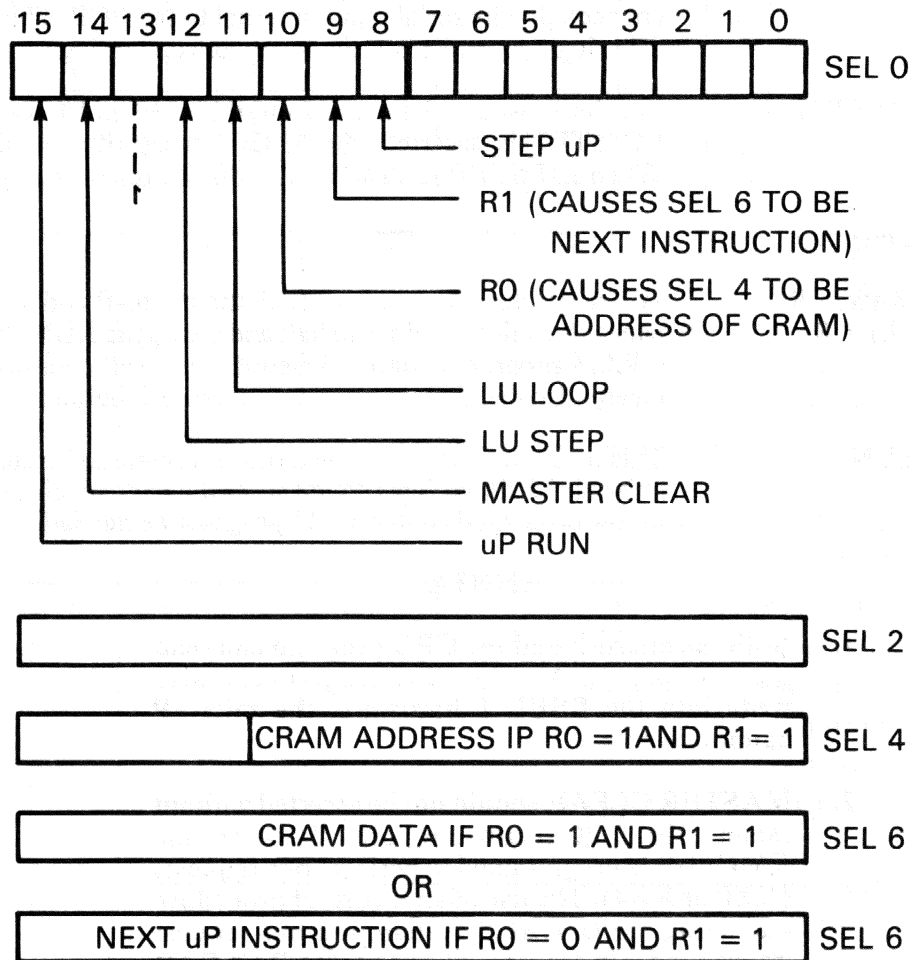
15 14 13 12 11 10 9 8 7 6 5 4 3 2 1 0

SEL 0

STEP uP

R1 (CAUSES SEL 6 TO BE NEXT INSTRUCTION)

R0 (CAUSES SEL 4 TO BE ADDRESS OF CRAM)

LU LOOP

LU STEP

MASTER CLEAR

uP RUN

SEL 2

CRAM ADDRESS IP R0 = 1AND R1= 1 SEL 4

CRAM DATA IF R0 = 1 AND R1 = 1 SEL 6

OR

NEXT uP INSTRUCTION IF R0 = 0 AND R1 = 1 SEL 6